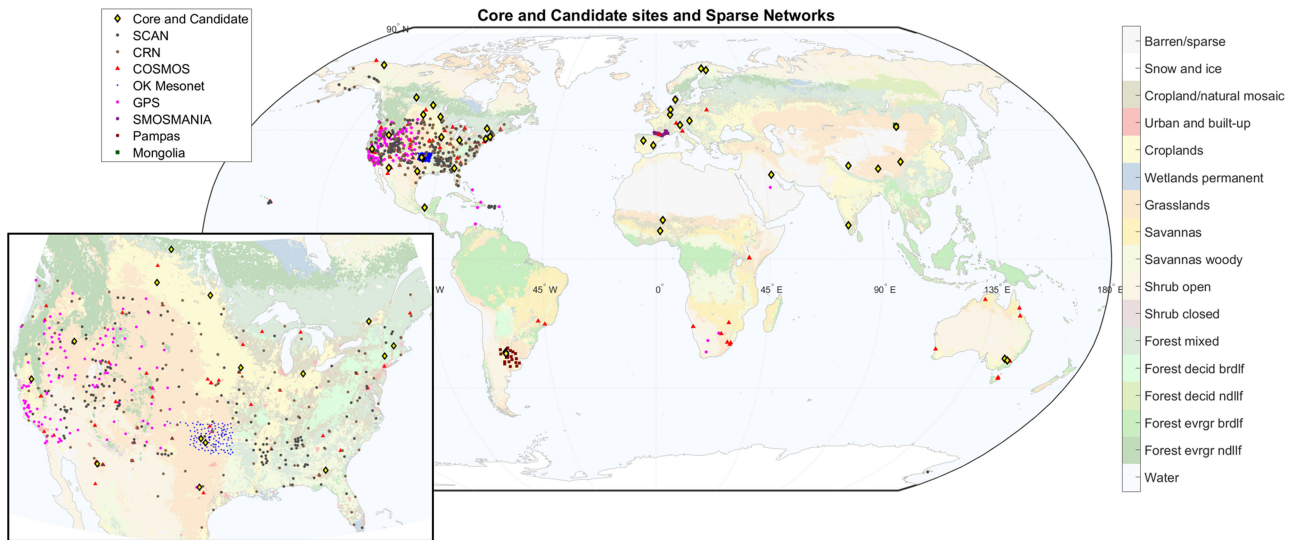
Core and Candidate sites and Sparse Networks

Core and Candidate
SCAN
CRN
COSMOS
OK Mesonet
GPS
SMOSMANIA
Pampas
Mongolia

90° N

W
45° W
0°
45° E
90° E
135° E
180° E

Barren/sparse
Snow and ice
Cropland/natural mosaic
Urban and built-up
Croplands
Wetlands permanent
Grasslands
Savannas
Savannas woody
Shrub open
Shrub closed
Forest mixed
Forest decid brdlf
Forest decid ndllf
Forest evgr brdlf
Forest evgr ndllf
Water